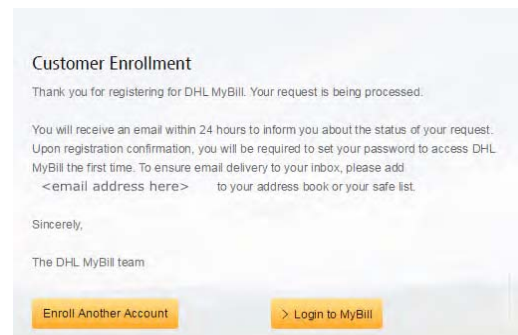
Customer Enrollment

Thank you for registering for DHL MyBill. Your request is being processed.

You will receive an email within 24 hours to inform you about the status of your request. Upon registration confirmation, you will be required to set your password to access DHL MyBill the first time. To ensure email delivery to your inbox, please add <email address here> to your address book or your safe list.

Sincerely,

The DHL MyBill team

Enroll Another Account

> Login to MyBill